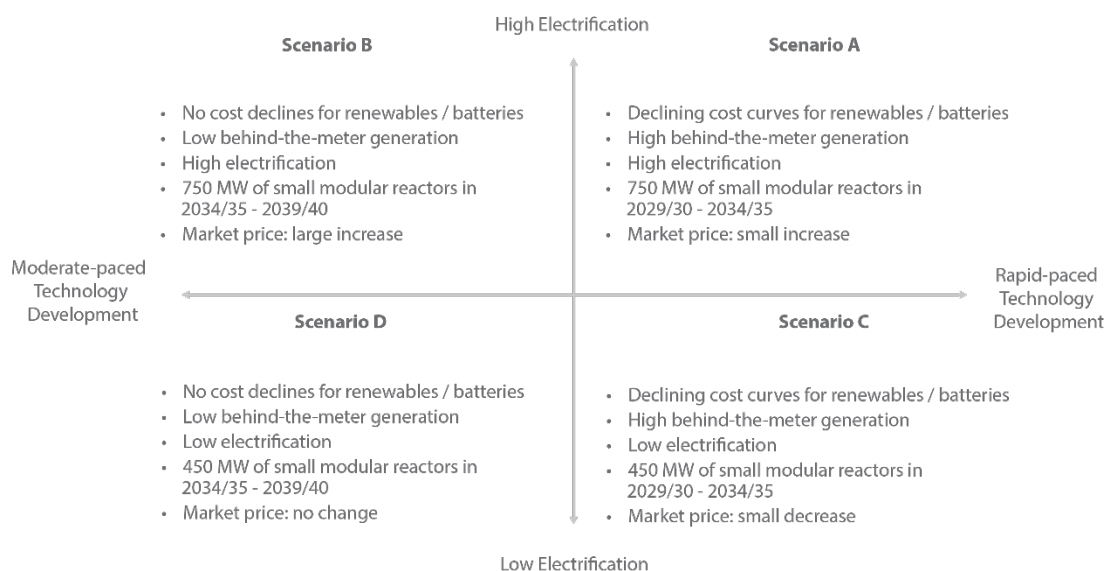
High Electrification

Scenario B

- No cost declines for renewables / batteries
- Low behind-the-meter generation
- High electrification
- 750 MW of small modular reactors in 2034/35 - 2039/40
- Market price: large increase

Scenario A

- Declining cost curves for renewables / batteries
- High behind-the-meter generation
- High electrification
- 750 MW of small modular reactors in 2029/30 - 2034/35
- Market price: small increase

Moderate-paced Technology Development

Rapid-paced Technology Development

Scenario D

- No cost declines for renewables / batteries
- Low behind-the-meter generation
- Low electrification
- 450 MW of small modular reactors in 2034/35 - 2039/40
- Market price: no change

Scenario C

- Declining cost curves for renewables / batteries
- High behind-the-meter generation
- Low electrification
- 450 MW of small modular reactors in 2029/30 - 2034/35
- Market price: small decrease

Low Electrification